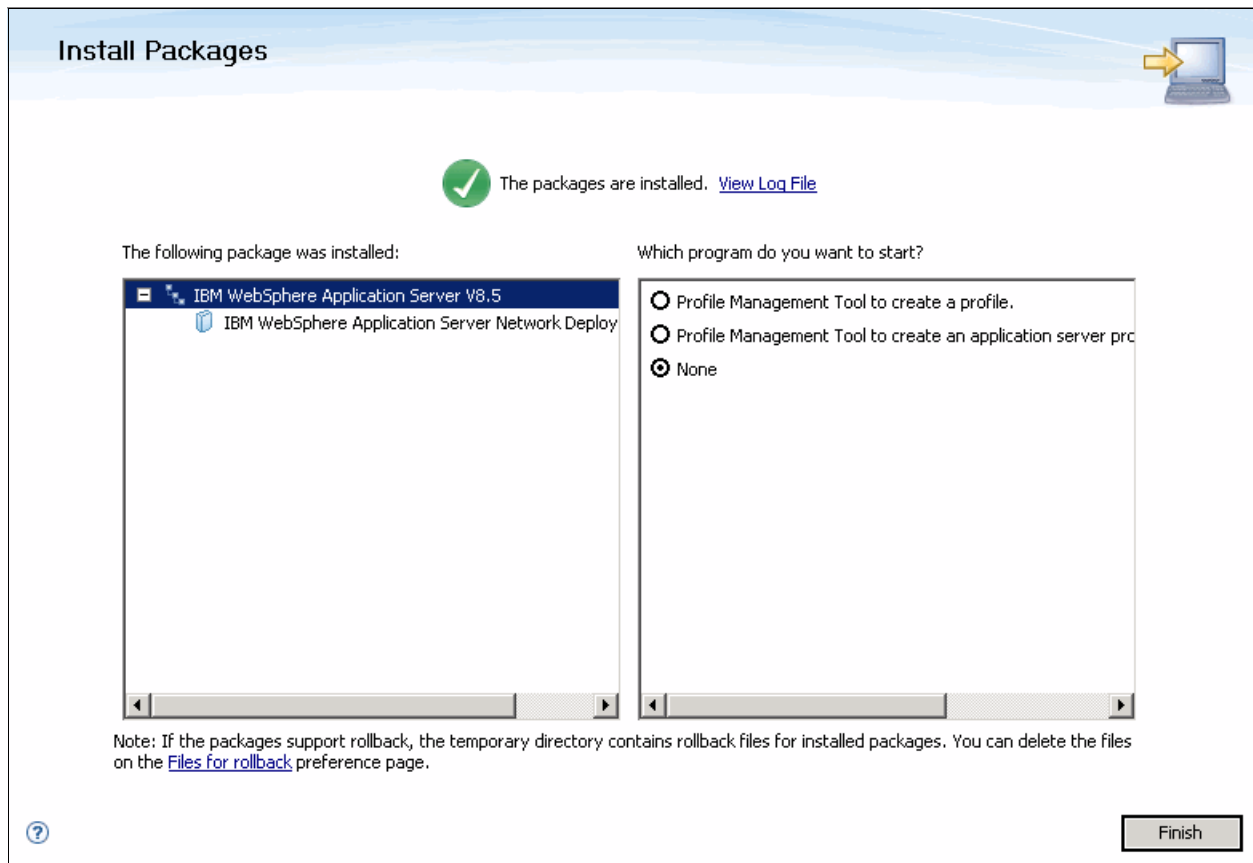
Install Packages

The packages are installed. View Log File

The following package was installed:

IBM WebSphere Application Server V8.5
IBM WebSphere Application Server Network Deploy

Which program do you want to start?

Profile Management Tool to create a profile.
Profile Management Tool to create an application server pro
None

Note: If the packages support rollback, the temporary directory contains rollback files for installed packages. You can delete the files on the Files for rollback preference page.

Finish